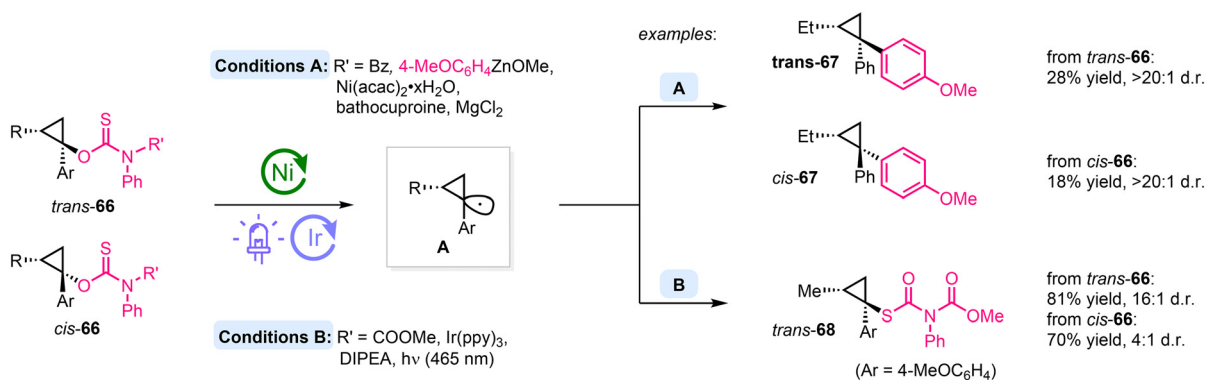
R S O N R' Ar Ph
trans-66

R S O N R' Ar Ph
cis-66

Conditions A: R' = Bz, 4-MeOC$_6$H$_4$ZnOMe, Ni(acac)$_2$•xH$_2$O, bathocuproine, MgCl$_2$

Ni

Ir

R Ar
A

Conditions B: R' = COOMe, Ir(ppy)$_3$, DIPEA, hν (465 nm)

examples:

A

B

Et Ph OMe
trans-67

from trans-66:
28% yield, >20:1 d.r.

Et Ph OMe
cis-67

from cis-66:
18% yield, >20:1 d.r.

Me S O N O OMe Ar Ph
trans-68
(Ar = 4-MeOC$_6$H$_4$)

from trans-66:
81% yield, 16:1 d.r.
from cis-66:
70% yield, 4:1 d.r.